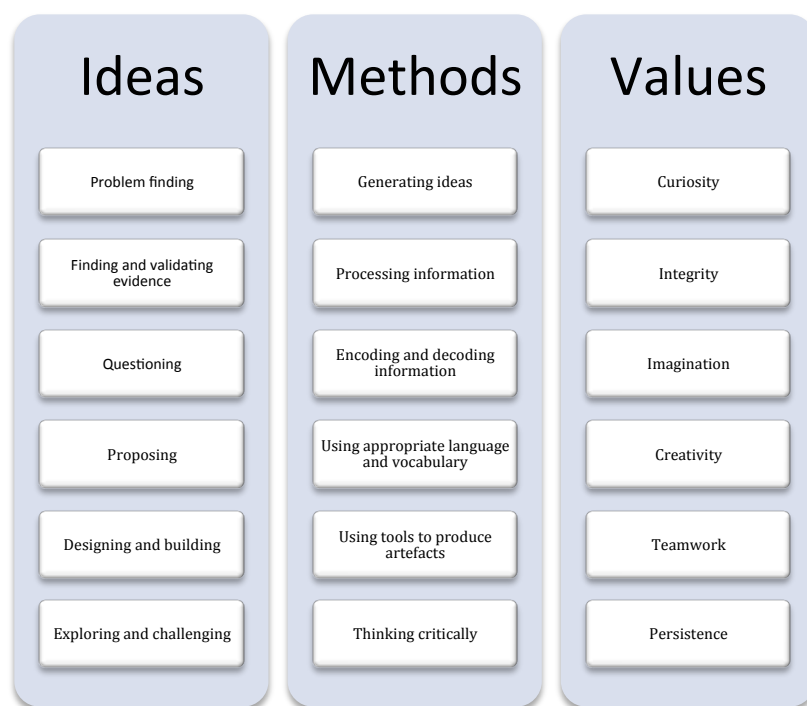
Ideas

Problem finding

Finding and validating evidence

Questioning

Proposing

Designing and building

Exploring and challenging

Methods

Generating ideas

Processing information

Encoding and decoding information

Using appropriate language and vocabulary

Using tools to produce artefacts

Thinking critically

Values

Curiosity

Integrity

Imagination

Creativity

Teamwork

Persistence